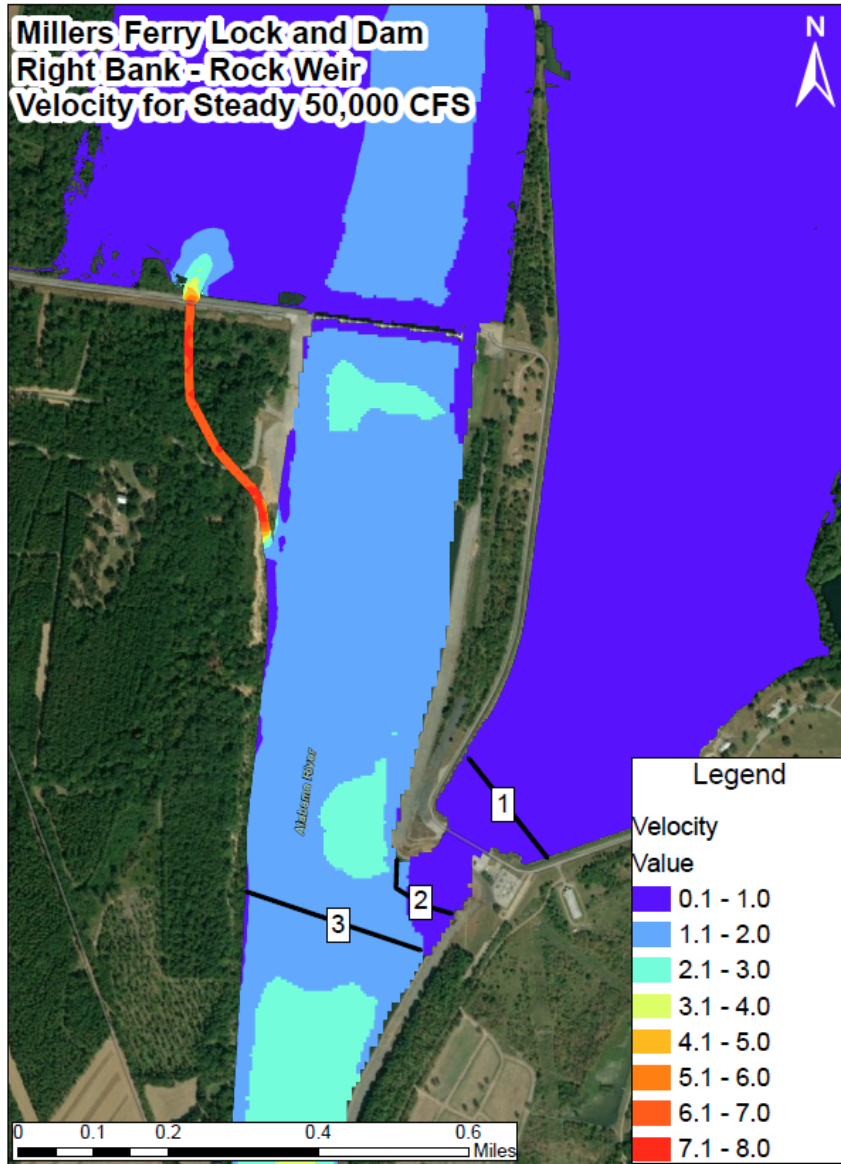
Millers Ferry Lock and Dam
Right Bank - Rock Weir
Velocity for Steady 50,000 CFS

N

Alabama River

1

2

3

Legend
Velocity
Value
0.1 - 1.0
1.1 - 2.0
2.1 - 3.0
3.1 - 4.0
4.1 - 5.0
5.1 - 6.0
6.1 - 7.0
7.1 - 8.0

0 0.1 0.2 0.4 0.6 Miles